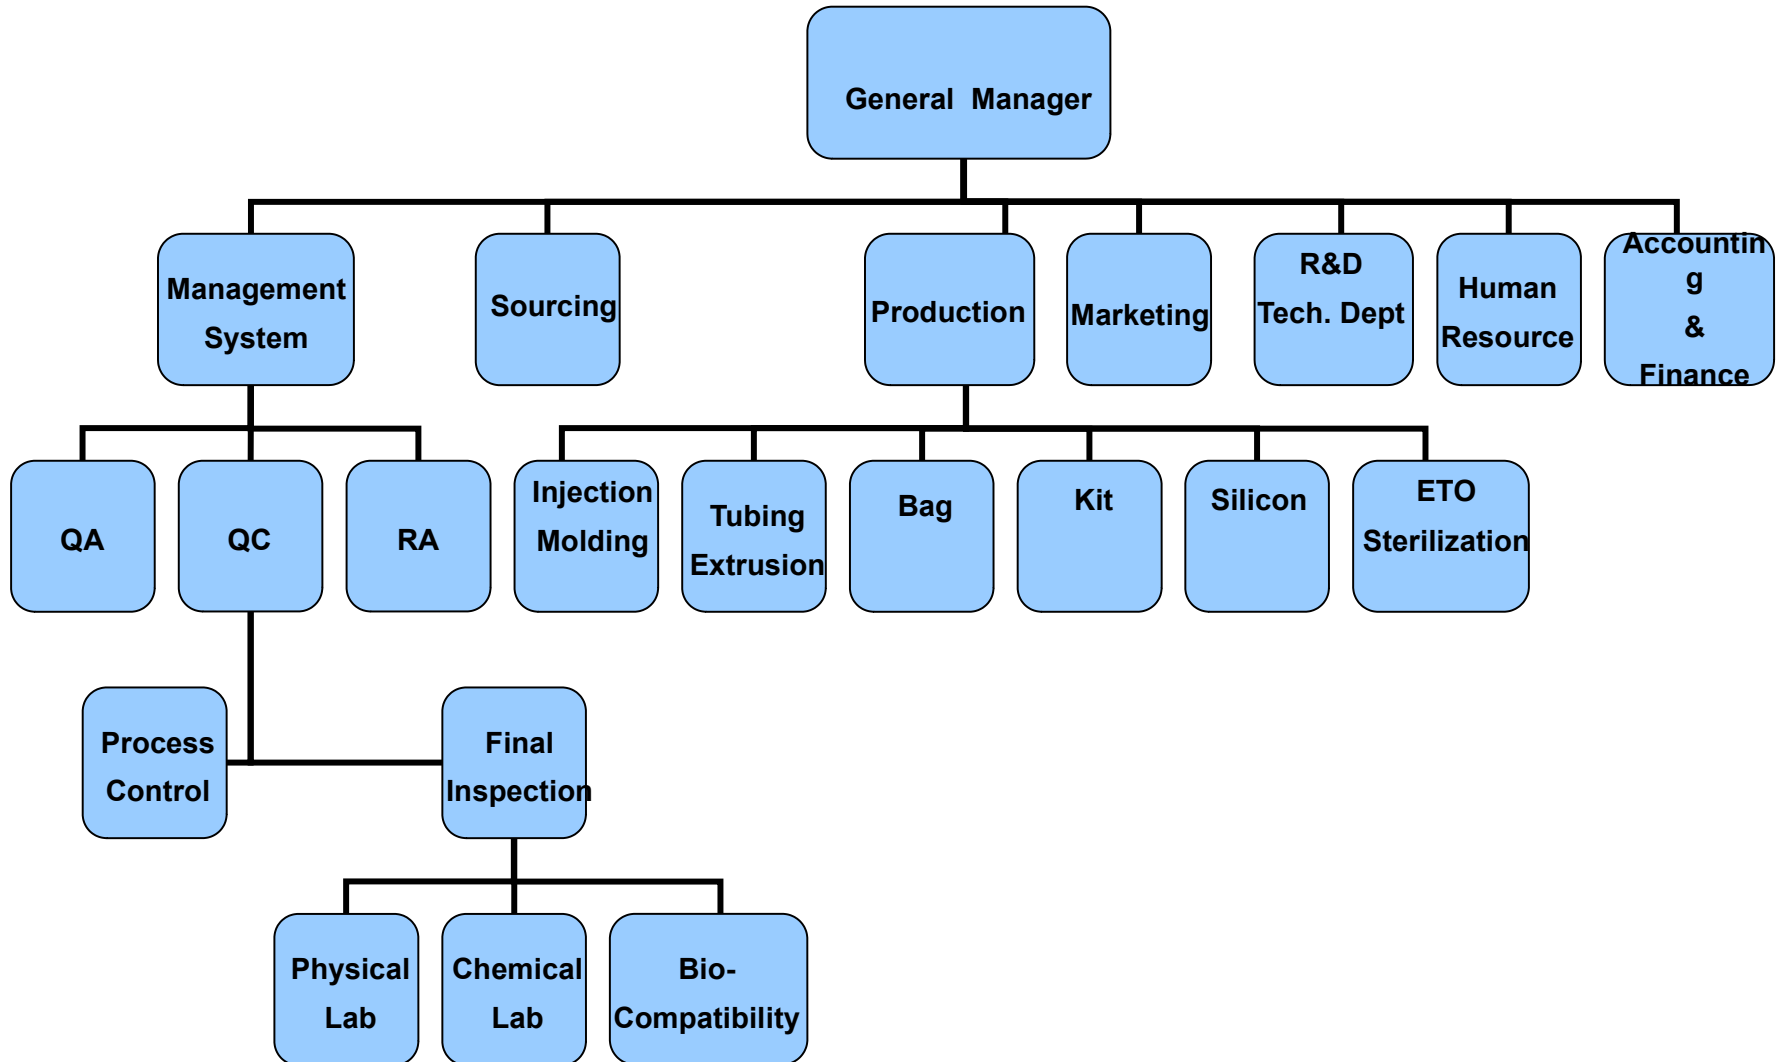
General Manager

Management System

Sourcing

Production

Marketing

R&D Tech. Dept

Human Resource

Accountin g & Finance

QA

QC

RA

Injection Molding

Tubing Extrusion

Bag

Kit

Silicon

ETO Sterilization

Process Control

Final Inspection

Physical Lab

Chemical Lab

Bio-Compatibility